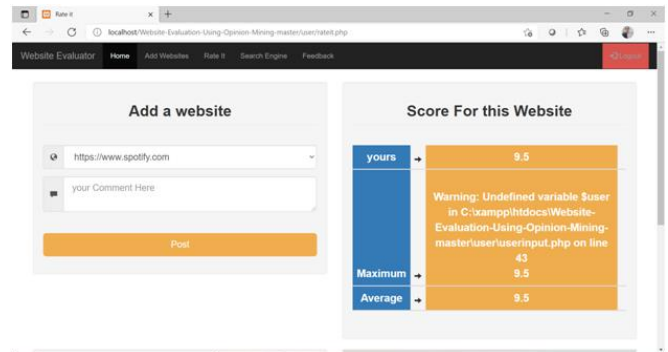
Rate it
localhost/Website-Evaluation-Using-Opinion-Mining-master/user/rateit.php

Website Evaluator Home Add Websites Rate It Search Engine Feedback Logout

Add a website

https://www.spotify.com

your Comment Here

Post

Score For this Website

| yours | → | 9.5 |
|---|---|---|
| Maximum | → | Warning: Undefined variable $user in C:\xampp\htdocs\Website-Evaluation-Using-Opinion-Mining-master\user\userinput.php on line 43 9.5 |
| Average | → | 9.5 |